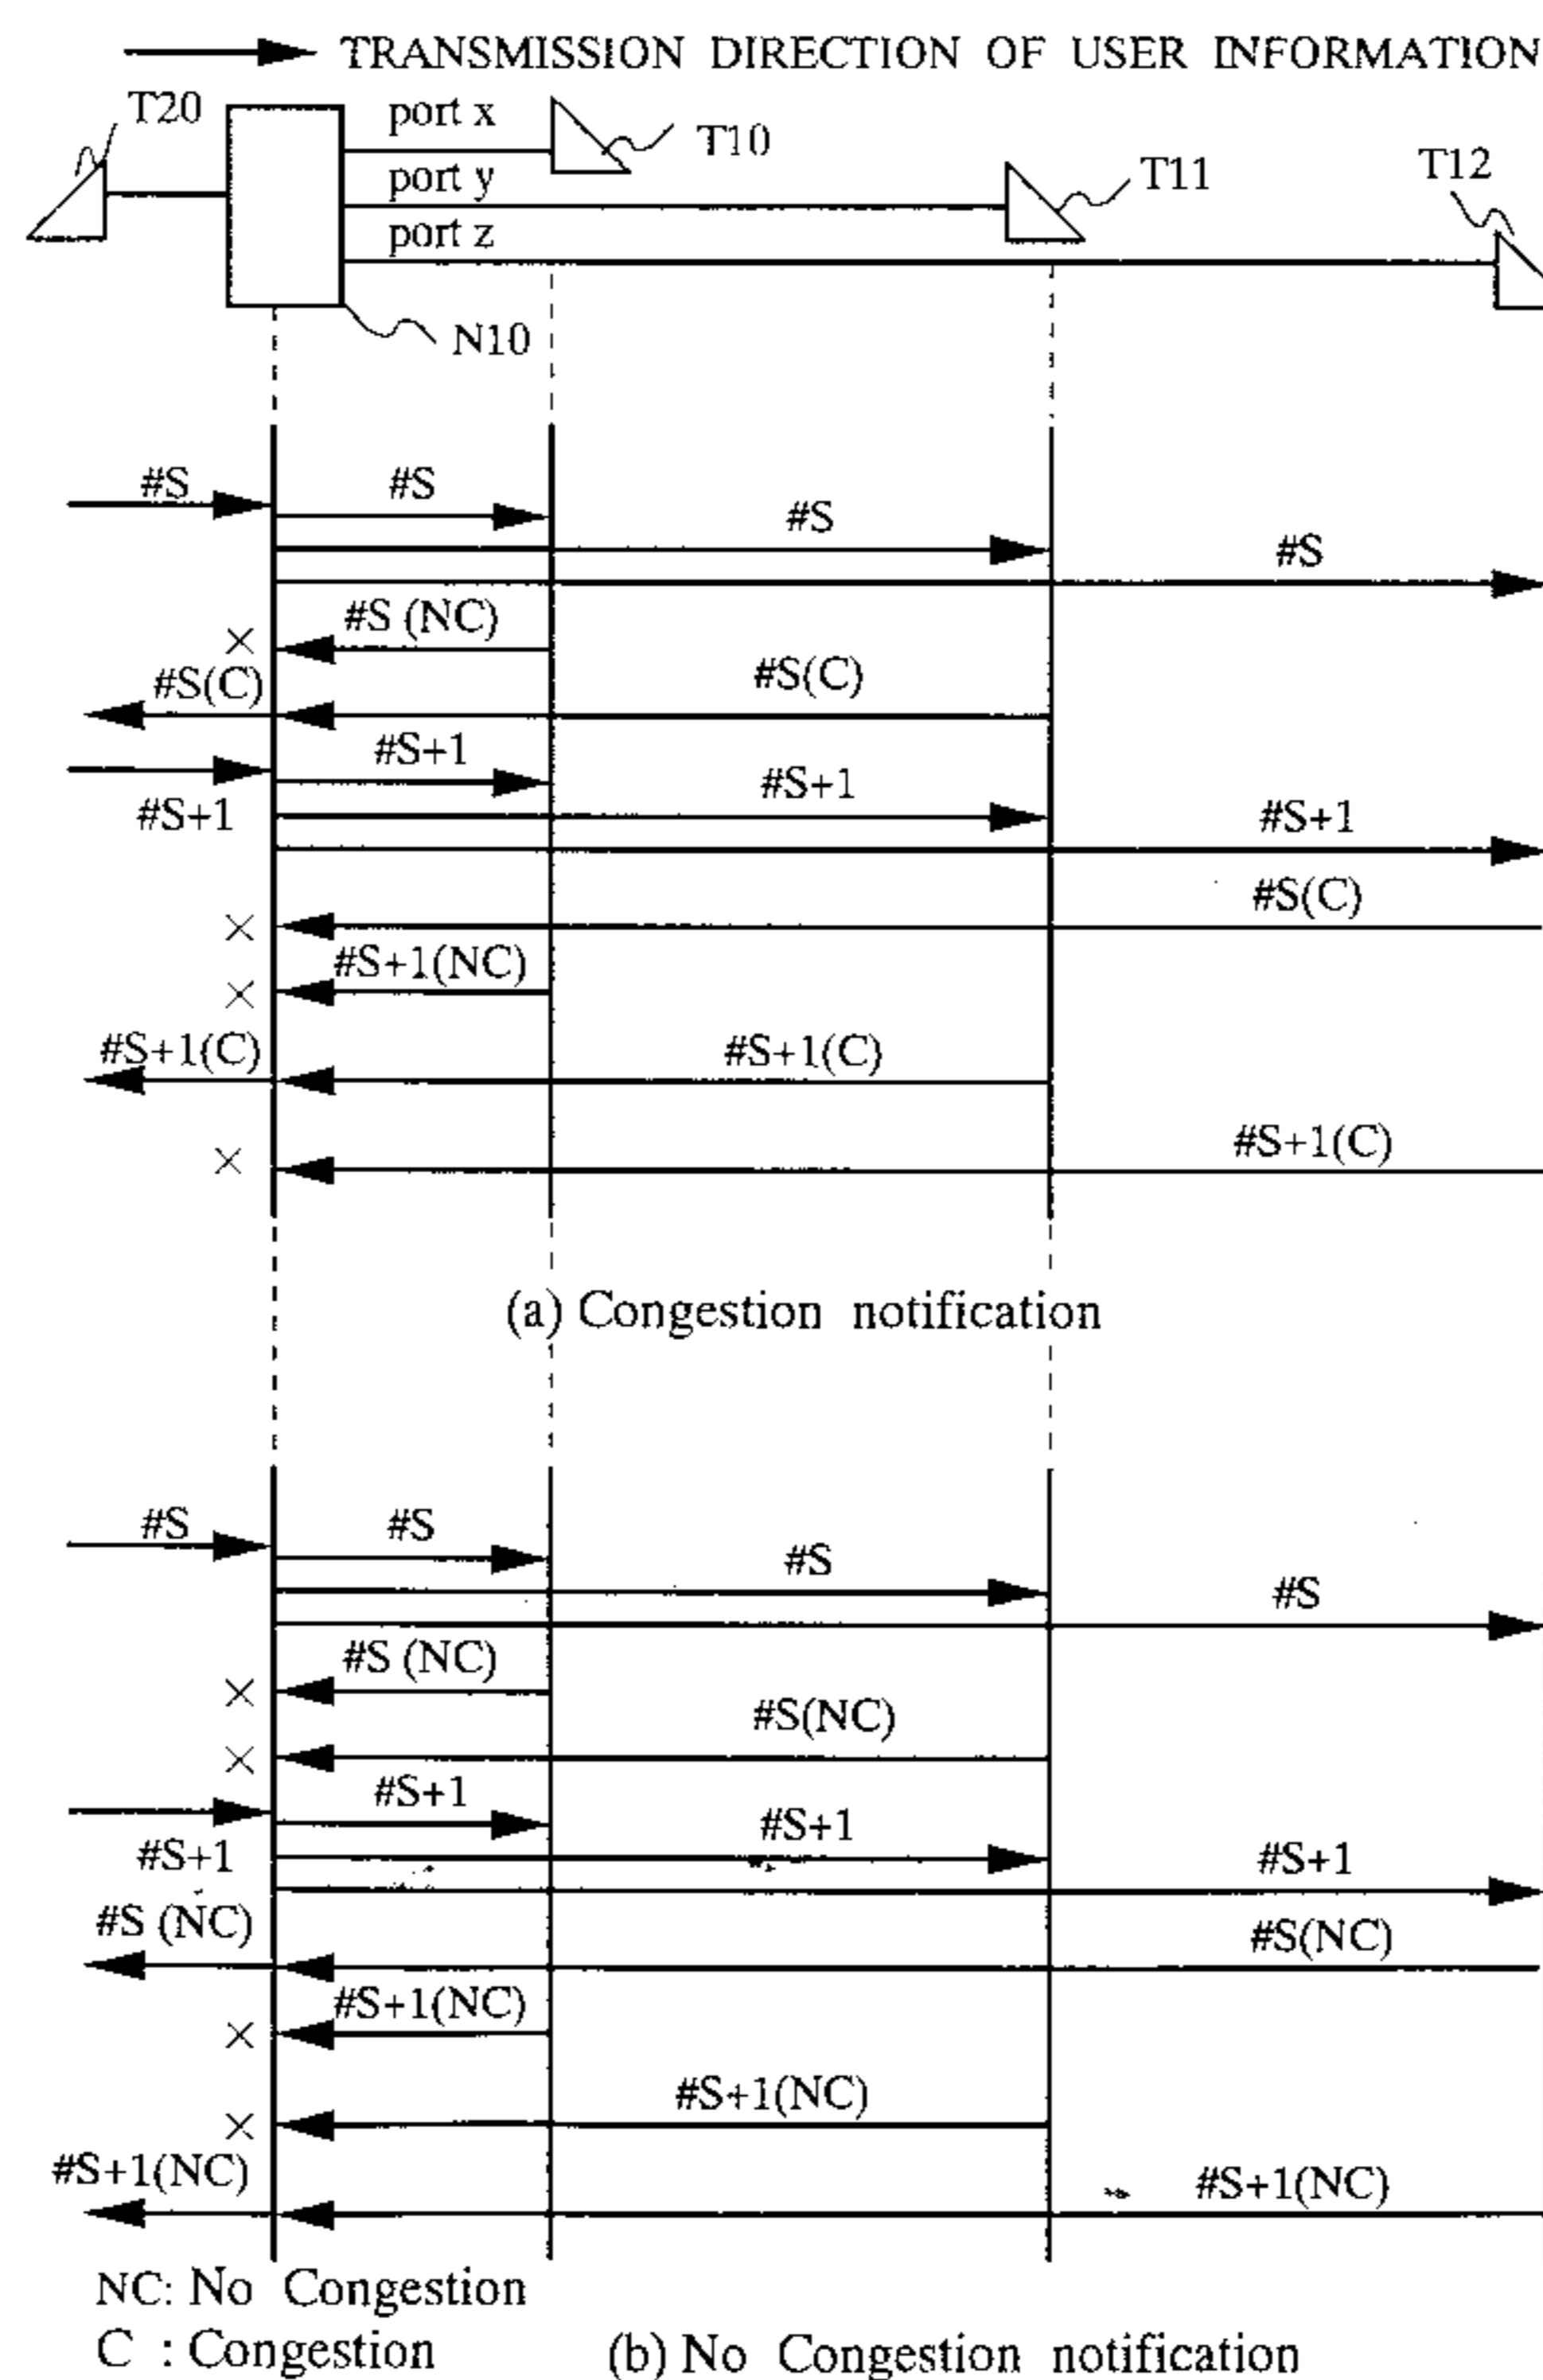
TRANSMISSION DIRECTION OF USER INFORMATION

T20
port x
T10
port y
T11
T12
port z
N10

#S
#S
#S
#S
#S (NC)
×
#S(C)
#S(C)
#S+1
#S+1
#S+1
#S+1
#S(C)
×
#S+1(NC)
×
#S+1(C)
#S+1(C)
#S+1(C)
×

(a) Congestion notification

#S
#S
#S
#S
#S (NC)
×
#S(NC)
×
#S+1
#S+1
#S+1
#S+1
#S (NC)
#S(NC)
#S+1(NC)
×
#S+1(NC)
×
#S+1(NC)
#S+1(NC)

NC: No Congestion
C : Congestion
(b) No Congestion notification